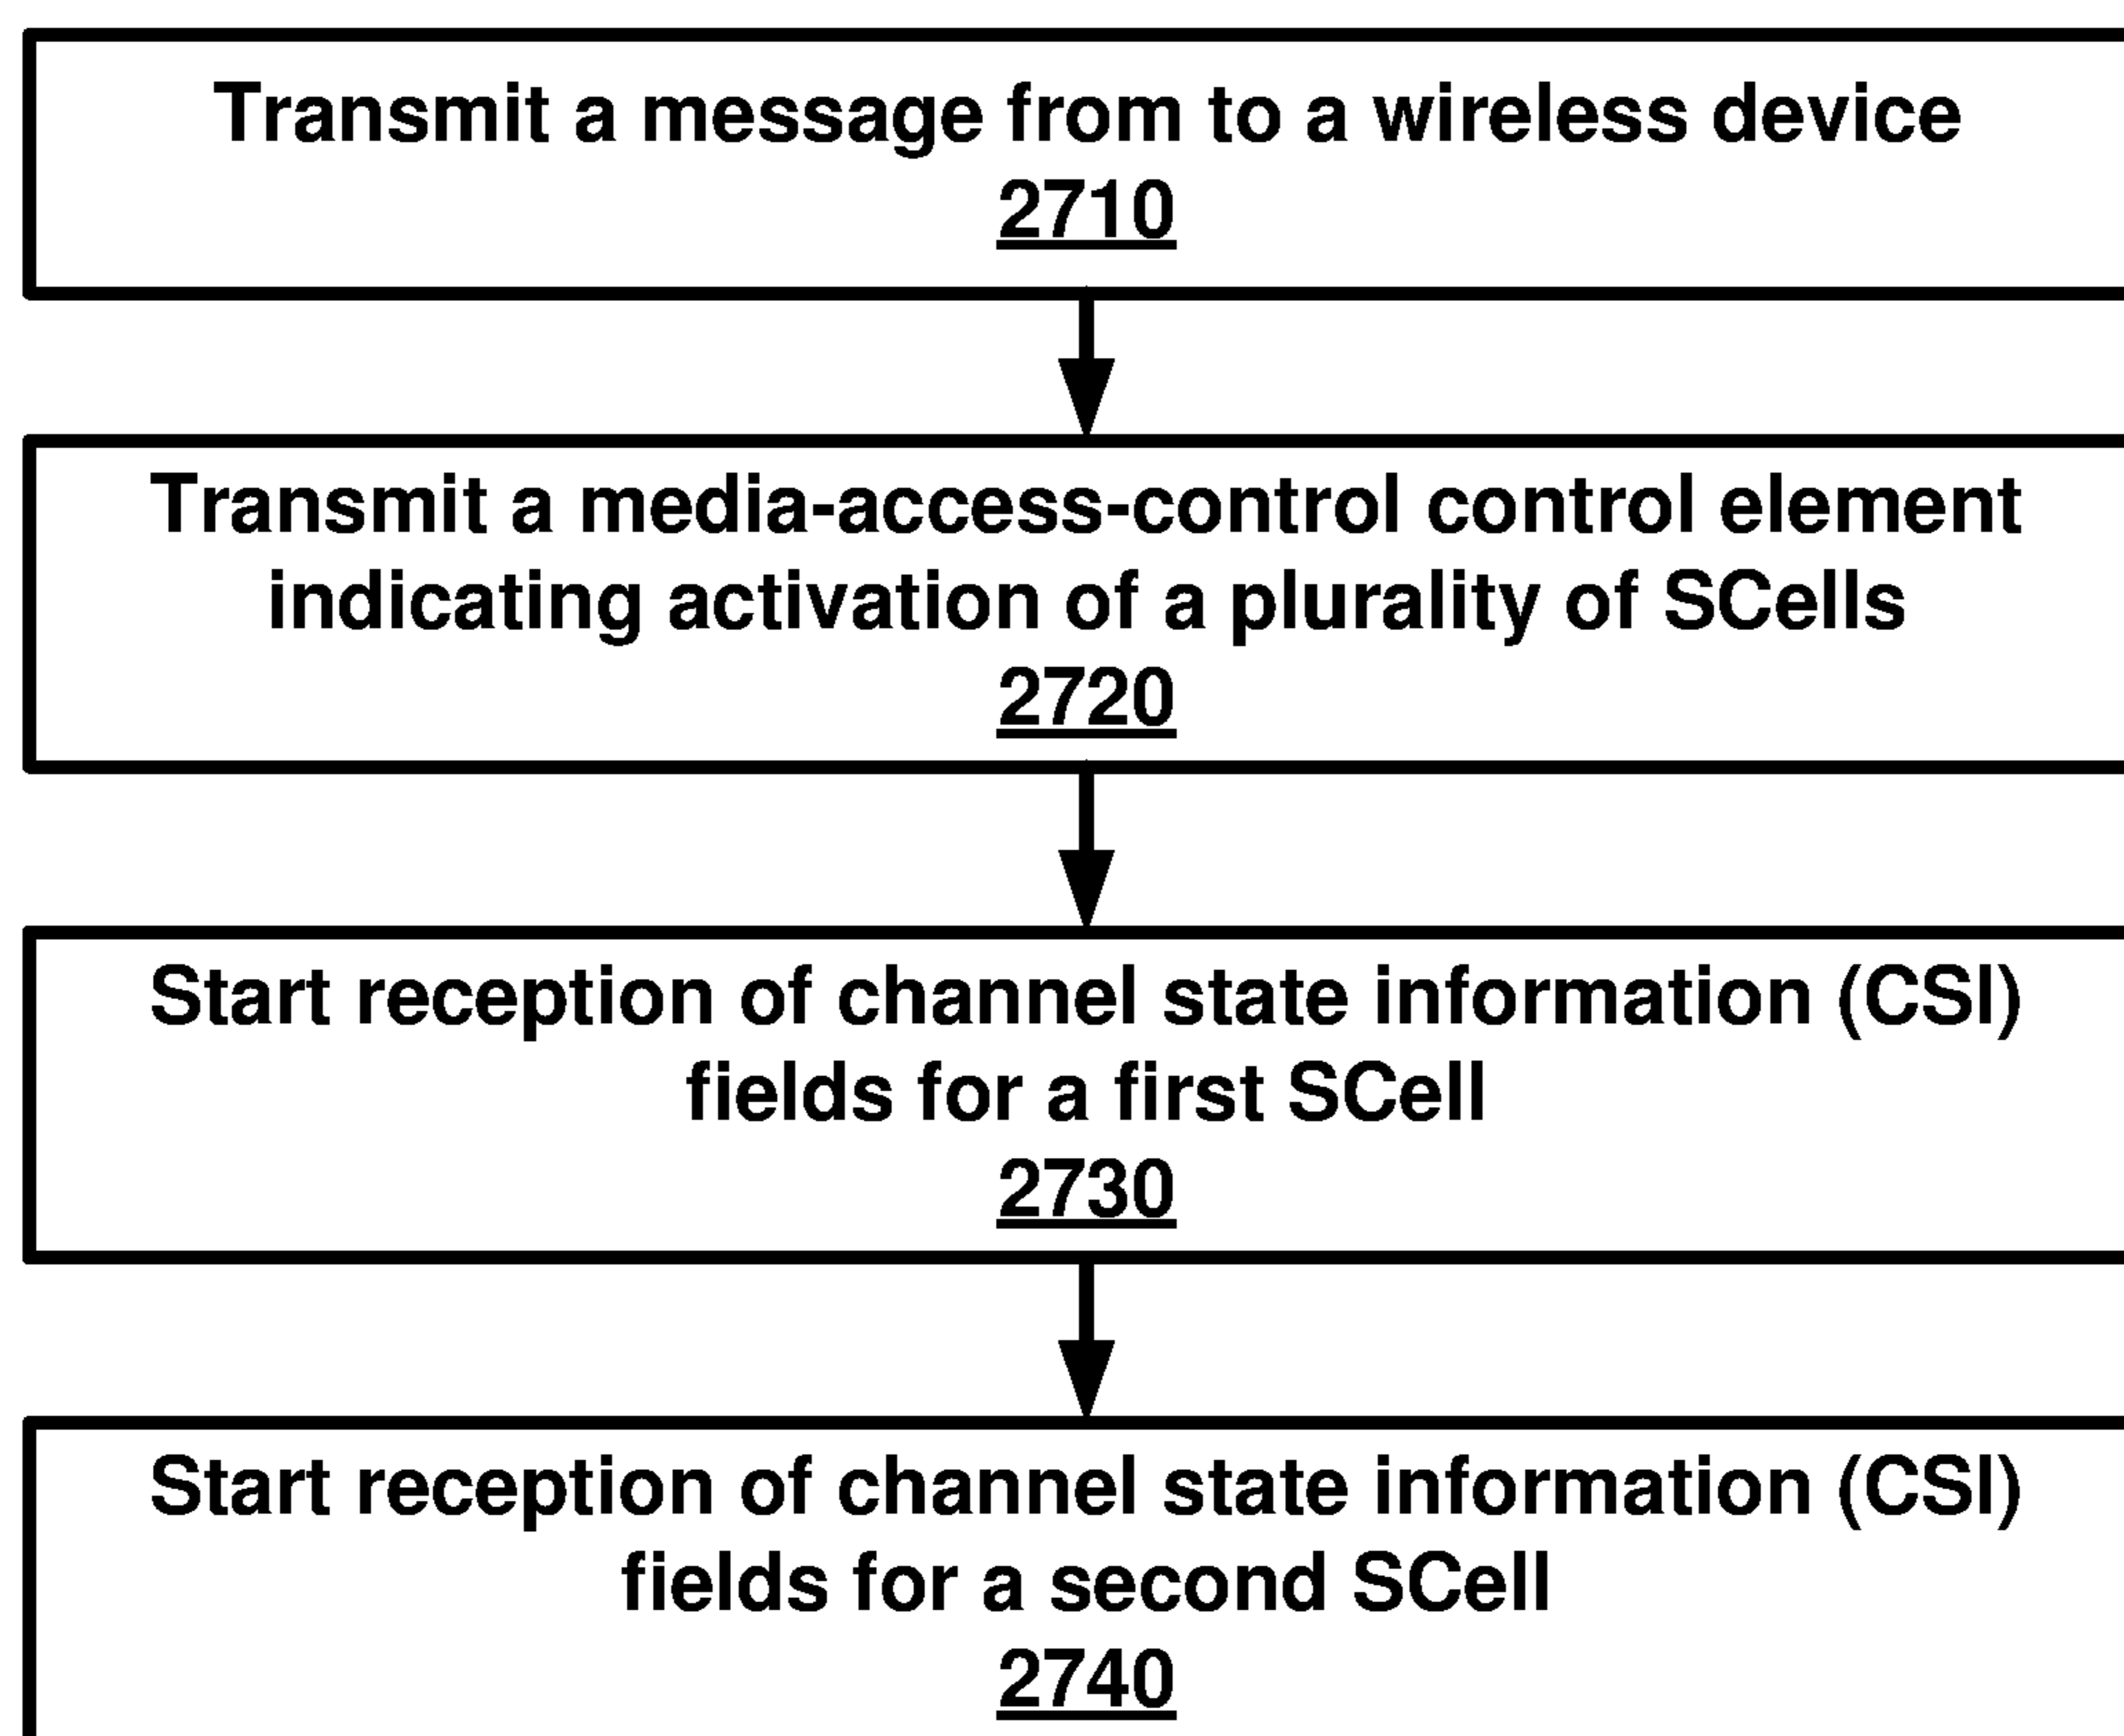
Transmit a message from to a wireless device
2710

Transmit a media-access-control control element indicating activation of a plurality of SCells
2720

Start reception of channel state information (CSI) fields for a first SCell
2730

Start reception of channel state information (CSI) fields for a second SCell
2740